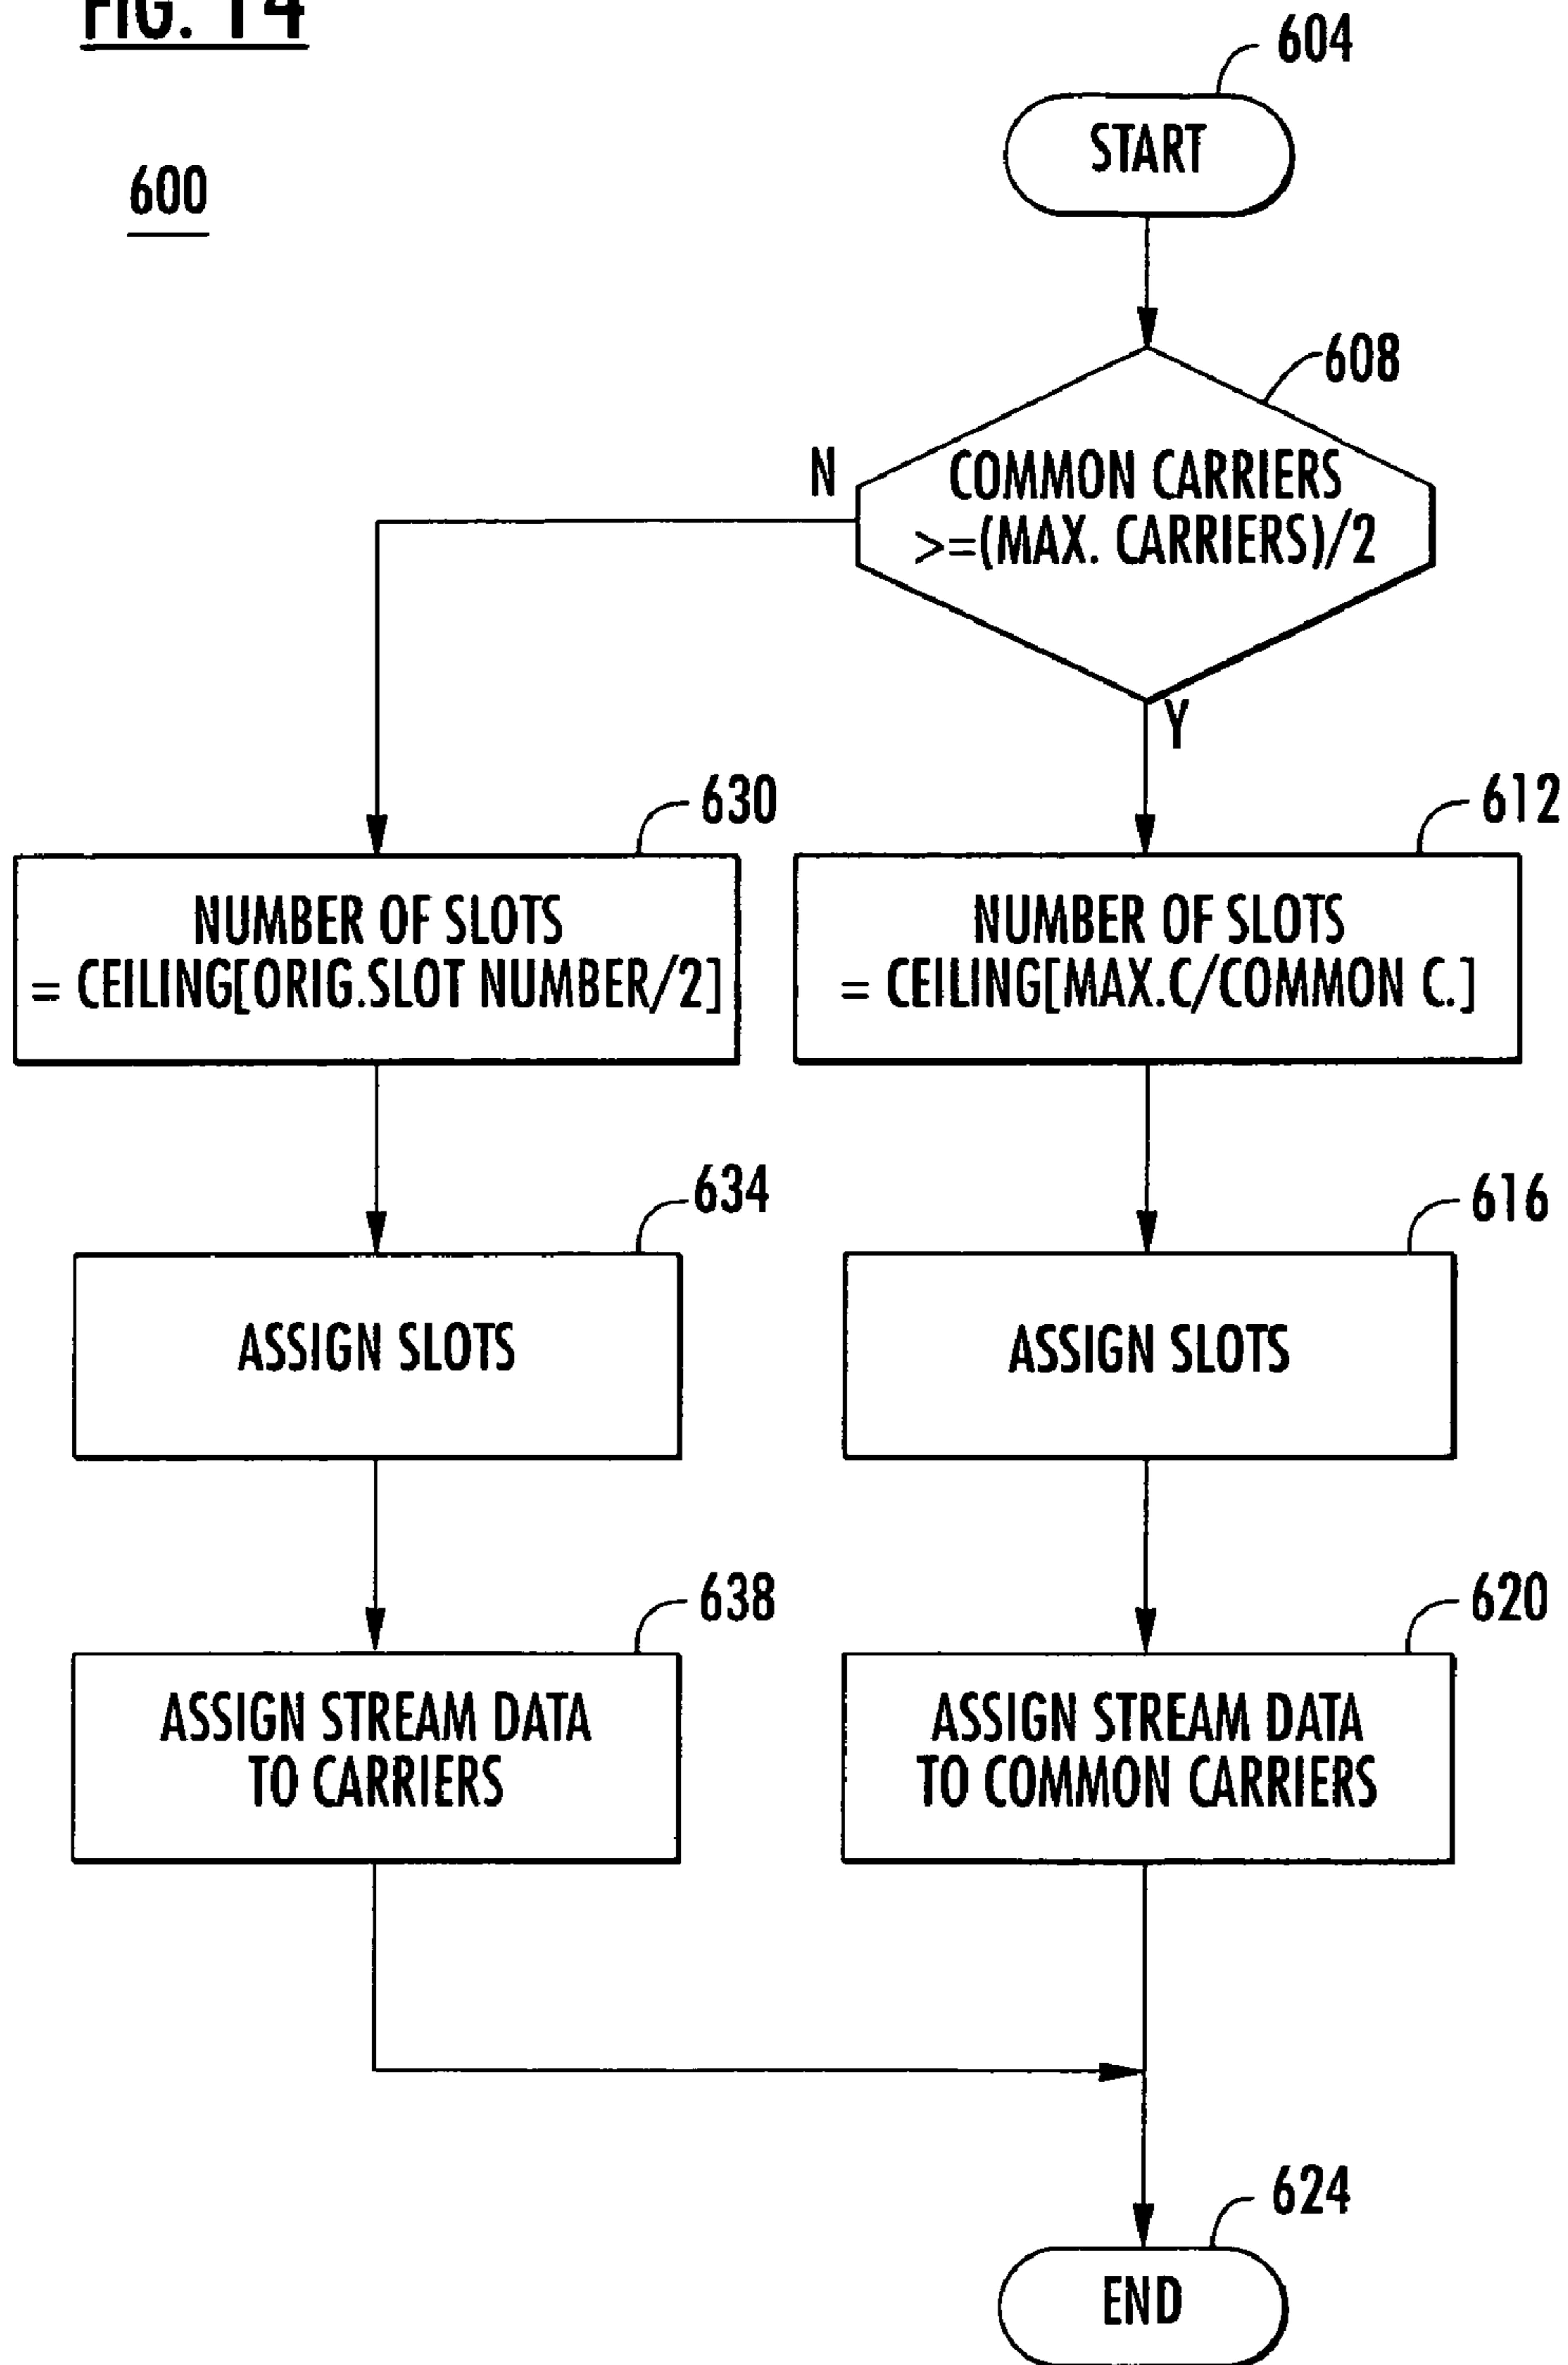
FIG. 14

600

604

START

608

COMMON CARRIERS >=(MAX. CARRIERS)/2

N

Y

630

NUMBER OF SLOTS = CEILING[ORIG.SLOT NUMBER/2]

612

NUMBER OF SLOTS = CEILING[MAX.C/COMMON C.]

634

ASSIGN SLOTS

616

ASSIGN SLOTS

638

ASSIGN STREAM DATA TO CARRIERS

620

ASSIGN STREAM DATA TO COMMON CARRIERS

624

END